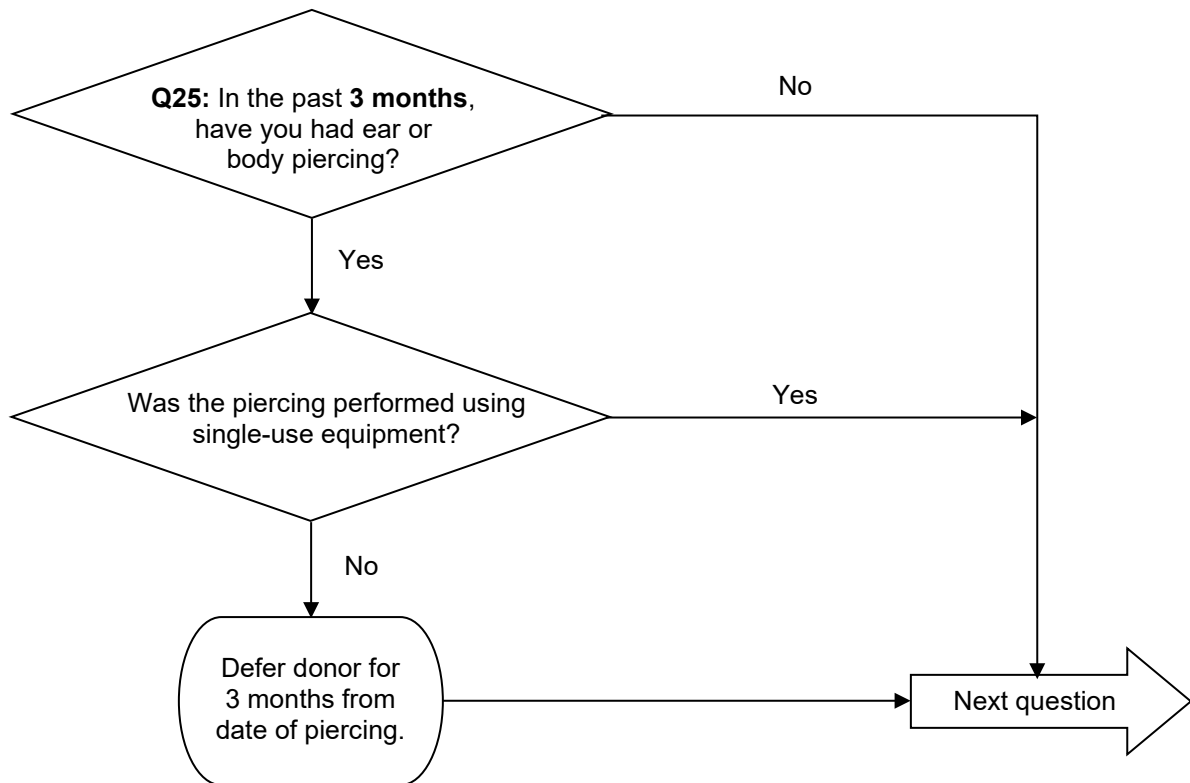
**Q25:** In the past **3 months**, have you had ear or body piercing?

No

Yes

Was the piercing performed using single-use equipment?

Yes

No

Defer donor for 3 months from date of piercing.

Next question